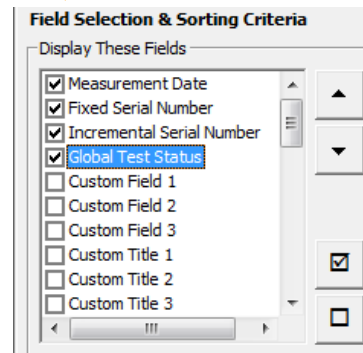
Field Selection & Sorting Criteria
Display These Fields
☑ Measurement Date
☑ Fixed Serial Number
☑ Incremental Serial Number
☑ Global Test Status
☐ Custom Field 1
☐ Custom Field 2
☐ Custom Field 3
☐ Custom Title 1
☐ Custom Title 2
☐ Custom Title 3